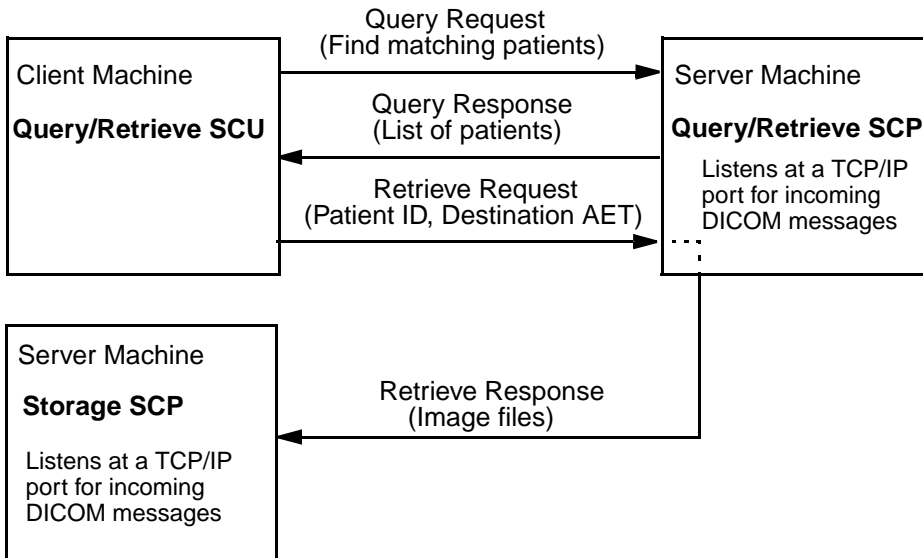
Client Machine

**Query/Retrieve SCU**

Query Request
(Find matching patients)

Query Response
(List of patients)

Retrieve Request
(Patient ID, Destination AET)

Server Machine

**Query/Retrieve SCP**

Listens at a TCP/IP port for incoming DICOM messages

Server Machine

**Storage SCP**

Listens at a TCP/IP port for incoming DICOM messages

Retrieve Response
(Image files)